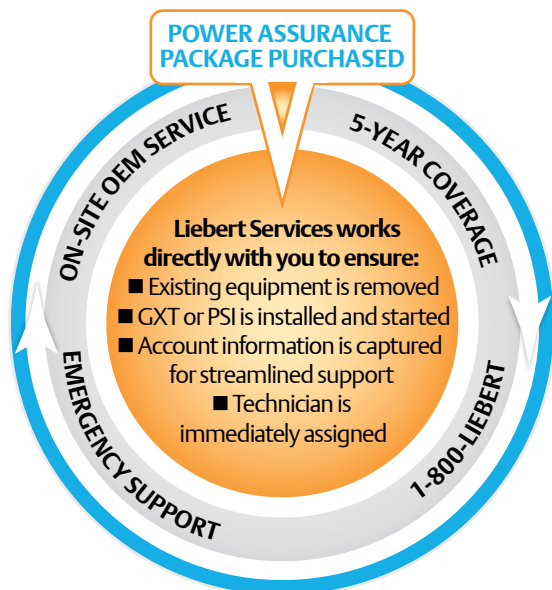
POWER ASSURANCE PACKAGE PURCHASED

5-YEAR COVERAGE

1-800-LIEBERT

EMERGENCY SUPPORT

ON-SITE OEM SERVICE

Liebert Services works directly with you to ensure:
■ Existing equipment is removed
■ GXT or PSI is installed and started
■ Account information is captured for streamlined support
■ Technician is immediately assigned